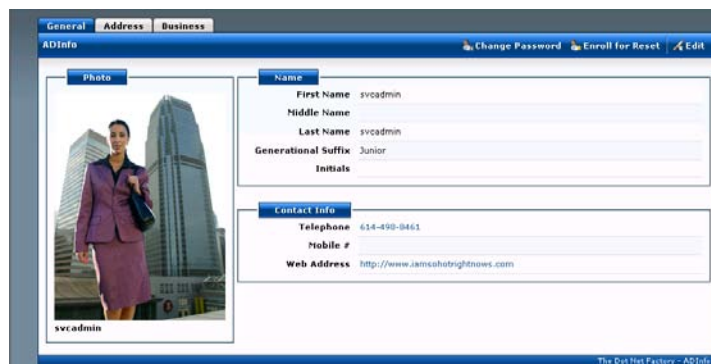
General | Address | Business

ADInfo

Change Password | Enroll for Reset | Edit

Photo

svcadmin

Name

First Name svcadmin

Middle Name

Last Name svcadmin

Generational Suffix Junior

Initials

Contact Info

Telephone 614-490-8461

Mobile #

Web Address http://www.iamsohotrightnows.com

The Dot Net Factory - ADInfo